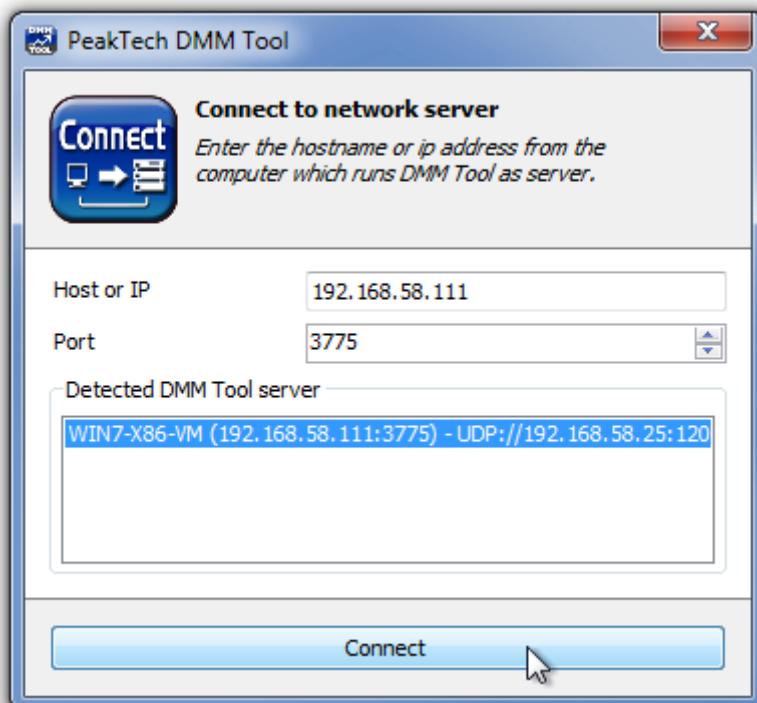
DMM TOOL PeakTech DMM Tool

Connect

Connect to network server

Enter the hostname or ip address from the computer which runs DMM Tool as server.

Host or IP 192.168.58.111

Port 3775

Detected DMM Tool server

WIN7-X86-VM (192.168.58.111:3775) - UDP://192.168.58.25:120

Connect